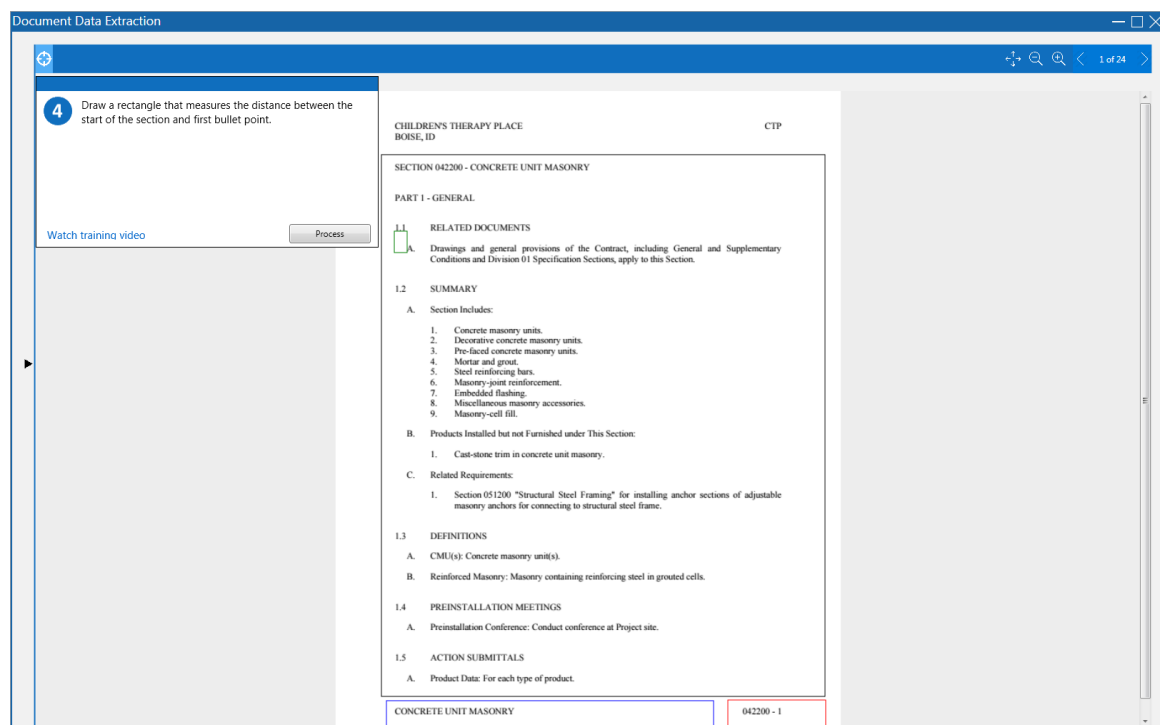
Document Data Extraction

1 of 24

4

Draw a rectangle that measures the distance between the start of the section and first bullet point.

Watch training video

Process

CHILDREN'S THERAPY PLACE
BOISE, ID

CTP

SECTION 042200 - CONCRETE UNIT MASONRY

PART 1 - GENERAL

1.1 RELATED DOCUMENTS

A. Drawings and general provisions of the Contract, including General and Supplementary Conditions and Division 01 Specification Sections, apply to this Section.

1.2 SUMMARY

A. Section Includes:

1. Concrete masonry units.
2. Decorative concrete masonry units.
3. Pre-faced concrete masonry units.
4. Mortar and grout.
5. Steel reinforcing bars.
6. Masonry-joint reinforcement.
7. Embedded flashing.
8. Miscellaneous masonry accessories.
9. Masonry-cell fill.

B. Products Installed but not Furnished under This Section:

1. Cast-stone trim in concrete unit masonry.

C. Related Requirements:

1. Section 051200 "Structural Steel Framing" for installing anchor sections of adjustable masonry anchors for connecting to structural steel frame.

1.3 DEFINITIONS

A. CMU(s): Concrete masonry unit(s).

B. Reinforced Masonry: Masonry containing reinforcing steel in grouted cells.

1.4 PREINSTALLATION MEETINGS

A. Preinstallation Conference: Conduct conference at Project site.

1.5 ACTION SUBMITTALS

A. Product Data: For each type of product.

CONCRETE UNIT MASONRY

042200 - 1